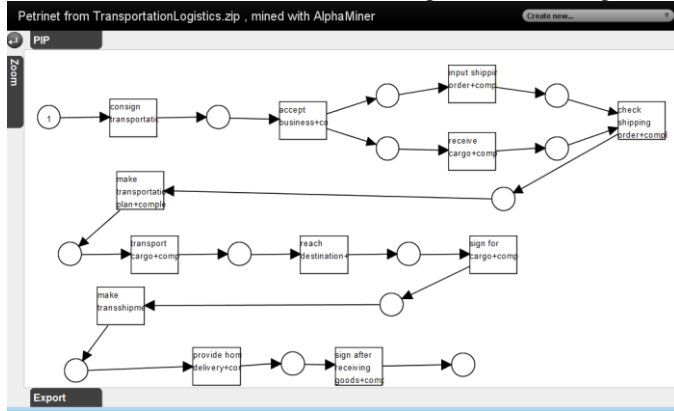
Petrinet from TransportationLogistics.zip , mined with AlphaMiner

Create new...

PIP

Zoom

1

consign transportati

accept business+co

input shippir order+comp

receive cargo+comp

check shipping order+compl

make transportatio plan+comple

transport cargo+comp

reach destination+

sign for cargo+comp

make transshipme

provide hom delivery+cor

sign after receiving goods+comp

Export